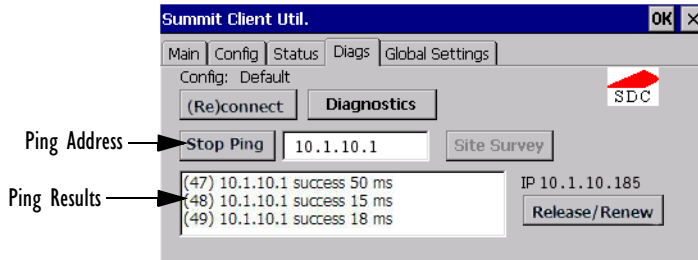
Summit Client Util.

OK ×

Main | Config | Status | Diags | Global Settings

Config: Default

SDC

(Re)connect

Diagnostics

Ping Address

Stop Ping

10.1.10.1

Site Survey

Ping Results

(47) 10.1.10.1 success 50 ms
(48) 10.1.10.1 success 15 ms
(49) 10.1.10.1 success 18 ms

IP 10.1.10.185

Release/Renew